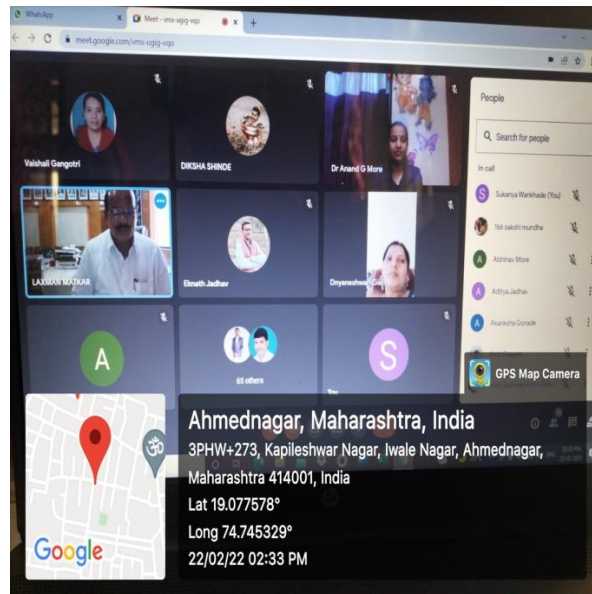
WhatsApp
Meet - vmx-ugjg-vqo
meet.google.com/vmx-ugjg-vqo

Vaishali Gangotri
DIKSHA SHINDE
Dr Anand G More
LAXMAN MATKAR
Eknath Jadhav
Dnyaneshwa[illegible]
A
65 others
S

People
Search for people
In call
Sukanya Wankhade (You)
T66 sakshi mundhe
Abhinav More
Aditya Jadhav
Akanksha Gorade

GPS Map Camera

Ahmednagar, Maharashtra, India
3PHW+273, Kapileshwar Nagar, Iwale Nagar, Ahmednagar, Maharashtra 414001, India
Lat 19.077578°
Long 74.745329°
22/02/22 02:33 PM

Google